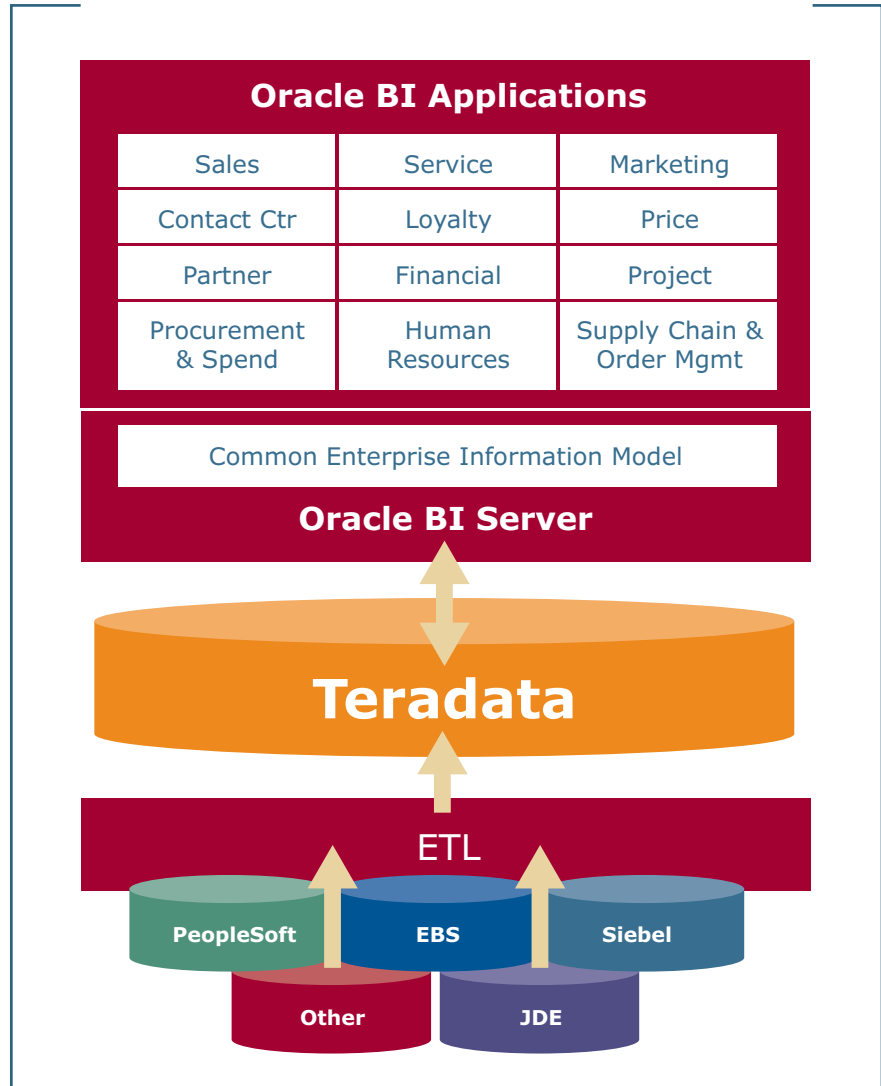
Oracle BI Applications

| Sales | Service | Marketing |
|---|---|---|
| Contact Ctr | Loyalty | Price |
| Partner | Financial | Project |
| Procurement & Spend | Human Resources | Supply Chain & Order Mgmt |

Common Enterprise Information Model

Oracle BI Server

Teradata

ETL

PeopleSoft

EBS

Siebel

Other

JDE